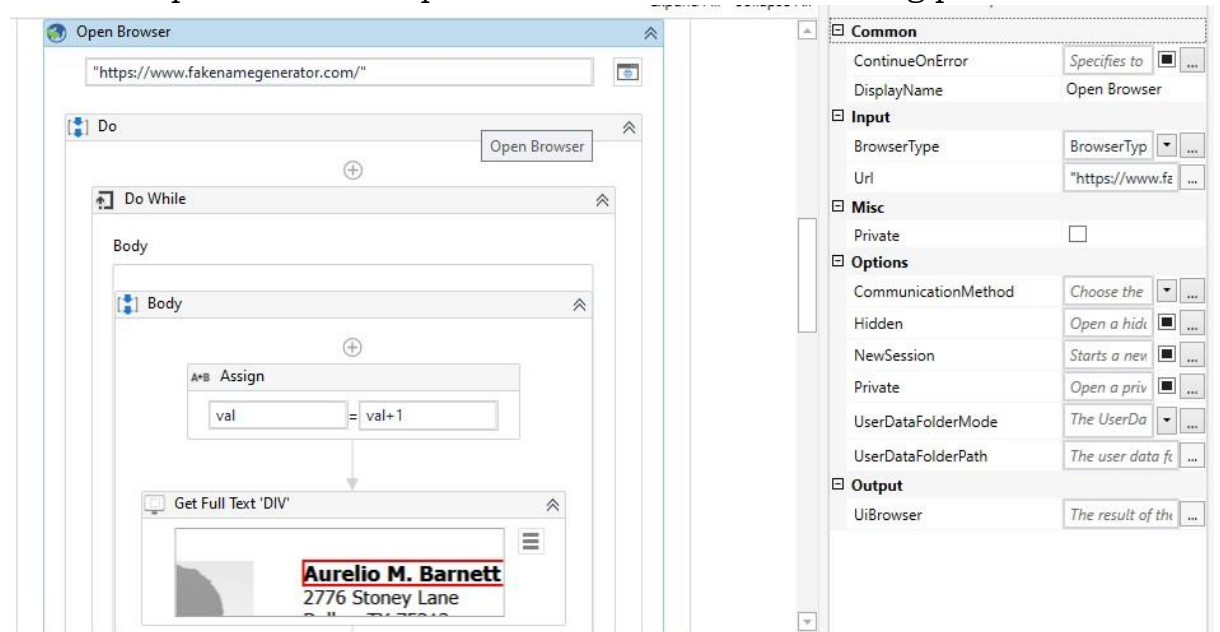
Open Browser

"https://www.fakenamegenerator.com/"

Do

Open Browser

Do While

Body

Body

A+B Assign

val = val+1

Get Full Text 'DIV'

Aurelio M. Barnett
2776 Stoney Lane

Common
ContinueOnError | Specifies to
DisplayName | Open Browser
Input
BrowserType | BrowserTyp
Url | "https://www.fa
Misc
Private
Options
CommunicationMethod | Choose the
Hidden | Open a hid
NewSession | Starts a new
Private | Open a priv
UserDataFolderMode | The UserDa
UserDataFolderPath | The user data f
Output
UiBrowser | The result of th